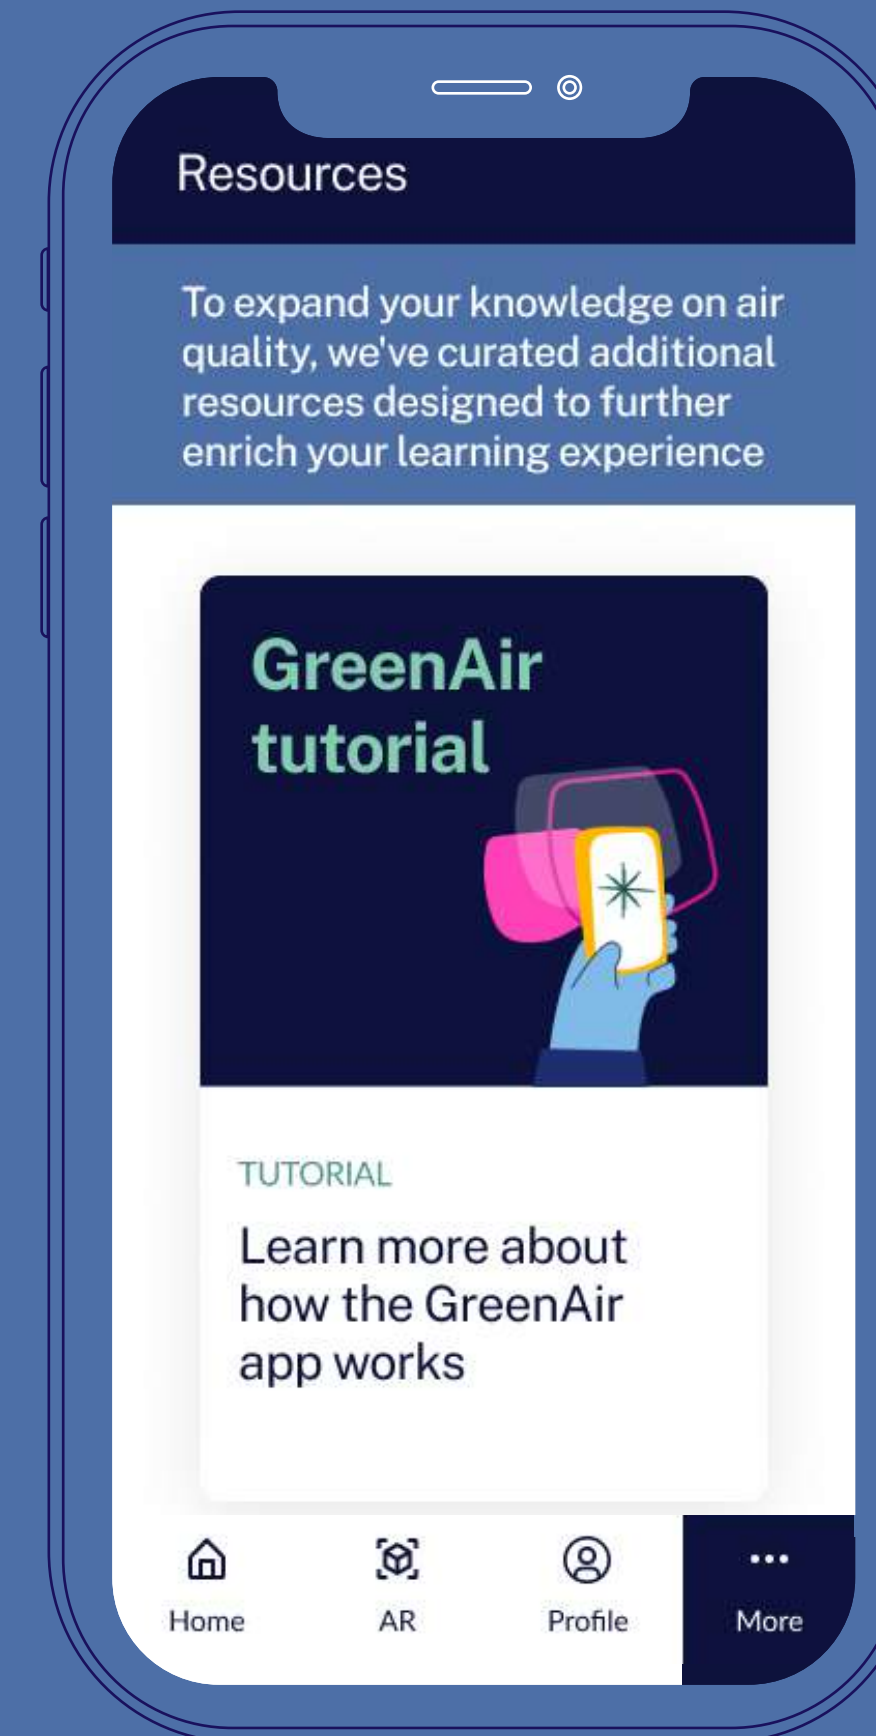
Resources

To expand your knowledge on air quality, we've curated additional resources designed to further enrich your learning experience

GreenAir tutorial

TUTORIAL

Learn more about how the GreenAir app works

Home

AR

Profile

More